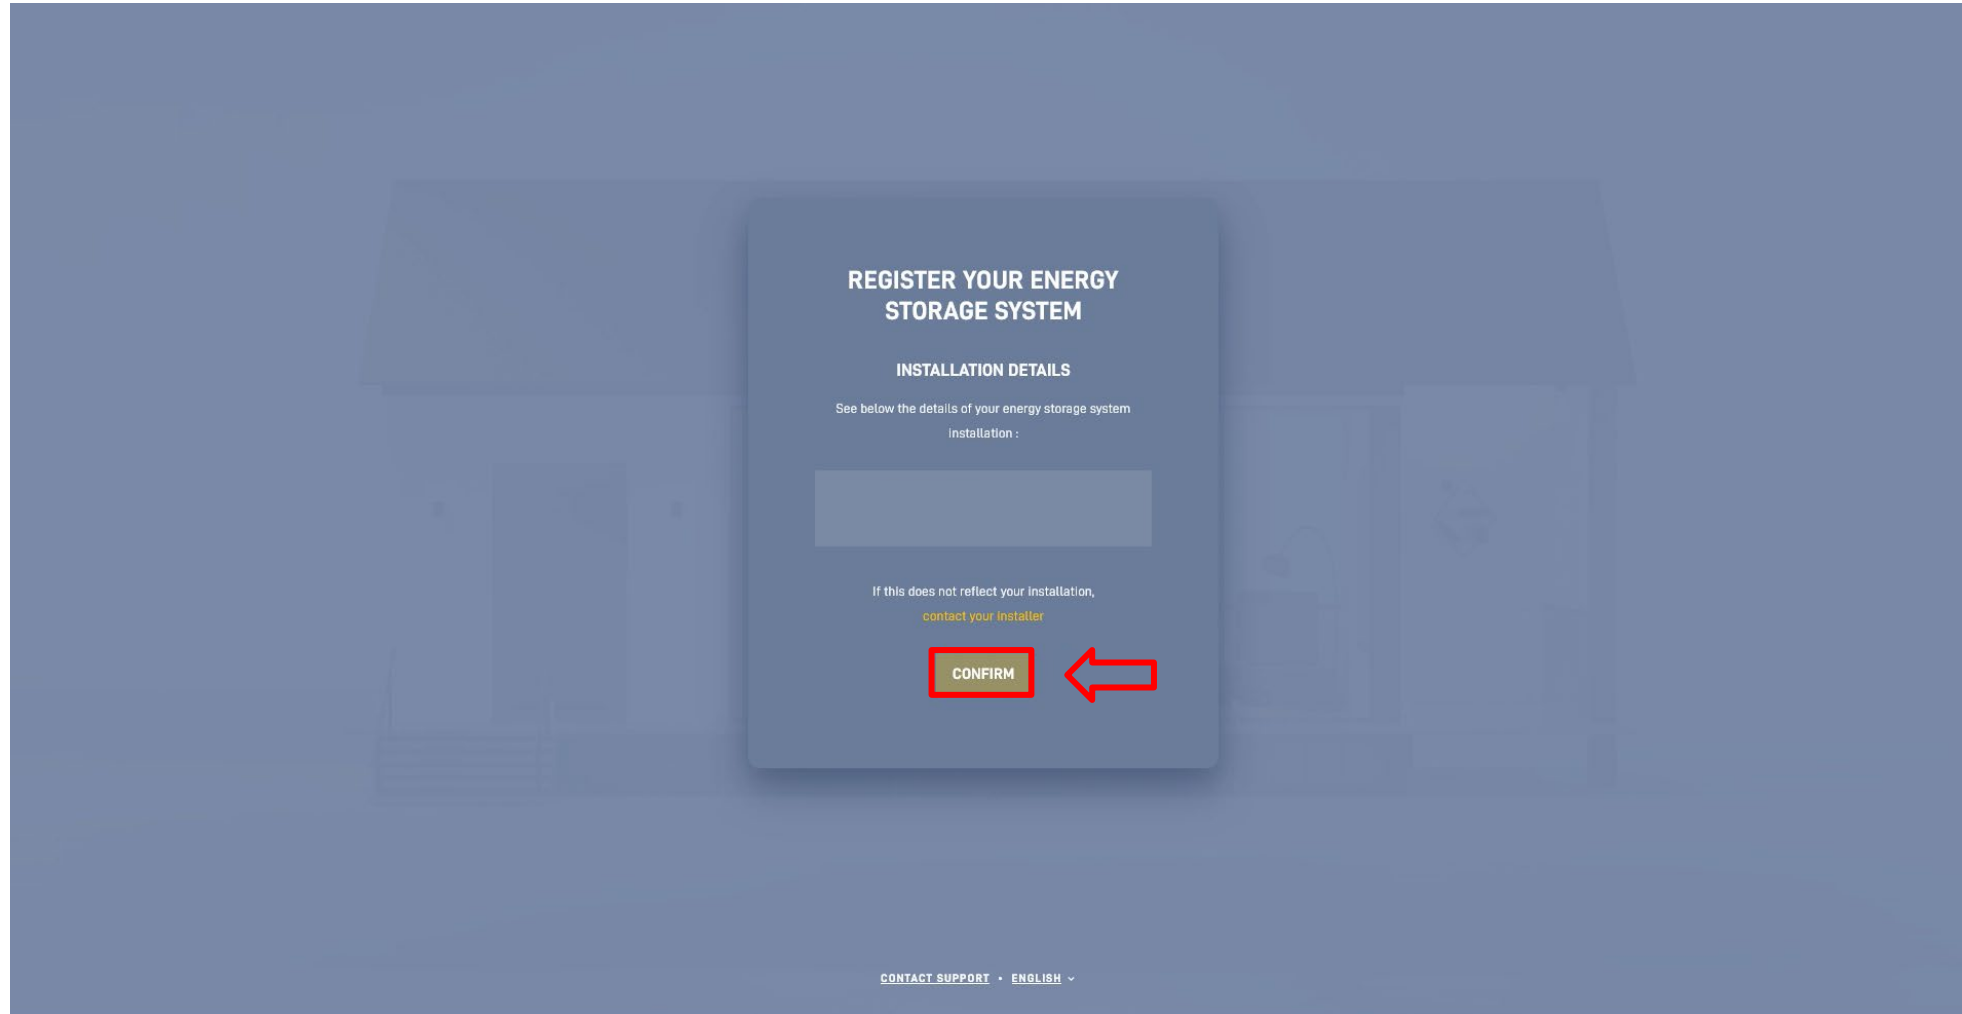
REGISTER YOUR ENERGY STORAGE SYSTEM

INSTALLATION DETAILS

See below the details of your energy storage system installation :

If this does not reflect your installation, contact your installer

CONFIRM

CONTACT SUPPORT • ENGLISH